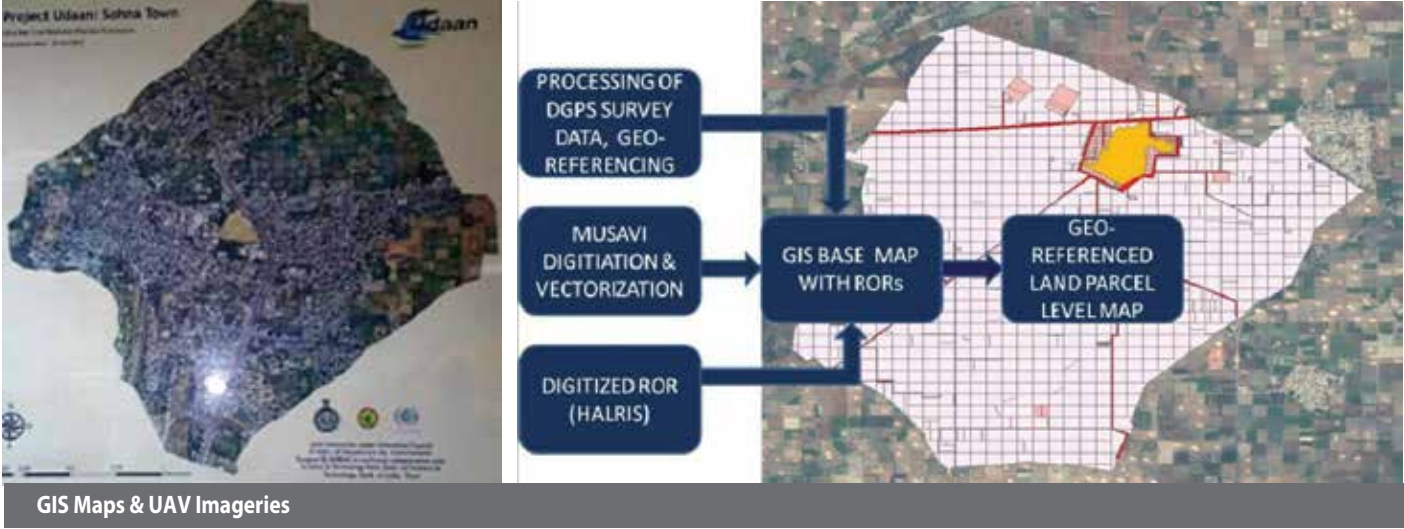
Project Udaan: Sohna Town

Udaan

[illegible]

PROCESSING OF DGPS SURVEY DATA, GEO-REFERENCING

MUSAVI DIGITIATION & VECTORIZATION

DIGITIZED ROR (HALRIS)

GIS BASE MAP WITH RORs

GEO-REFERENCED LAND PARCEL LEVEL MAP

GIS Maps & UAV Imageries